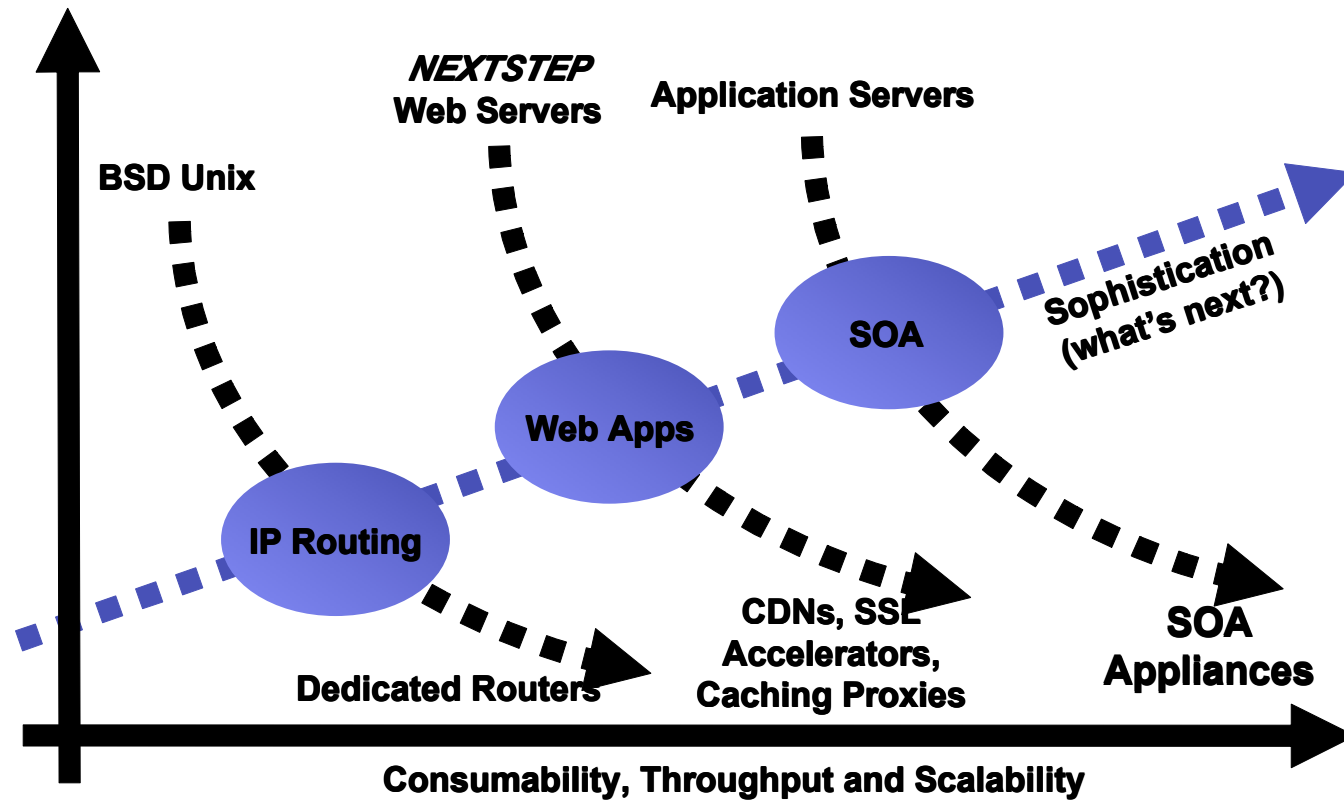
NEXTSTEP
Web Servers

Application Servers

BSD Unix

Sophistication
(what's next?)

SOA

Web Apps

IP Routing

CDNs, SSL
Accelerators,
Caching Proxies

SOA
Appliances

Dedicated Routers

Consumability, Throughput and Scalability